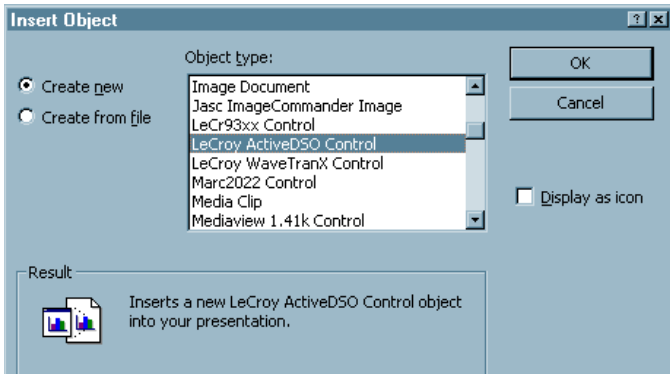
Insert Object

?
X

Object type:

Create new

Create from file

Image Document
Jasc ImageCommander Image
LeCr93xx Control
LeCroy ActiveDSO Control
LeCroy WaveTranX Control
Marc2022 Control
Media Clip
Mediaview 1.41k Control

OK

Cancel

Display as icon

Result

Inserts a new LeCroy ActiveDSO Control object into your presentation.